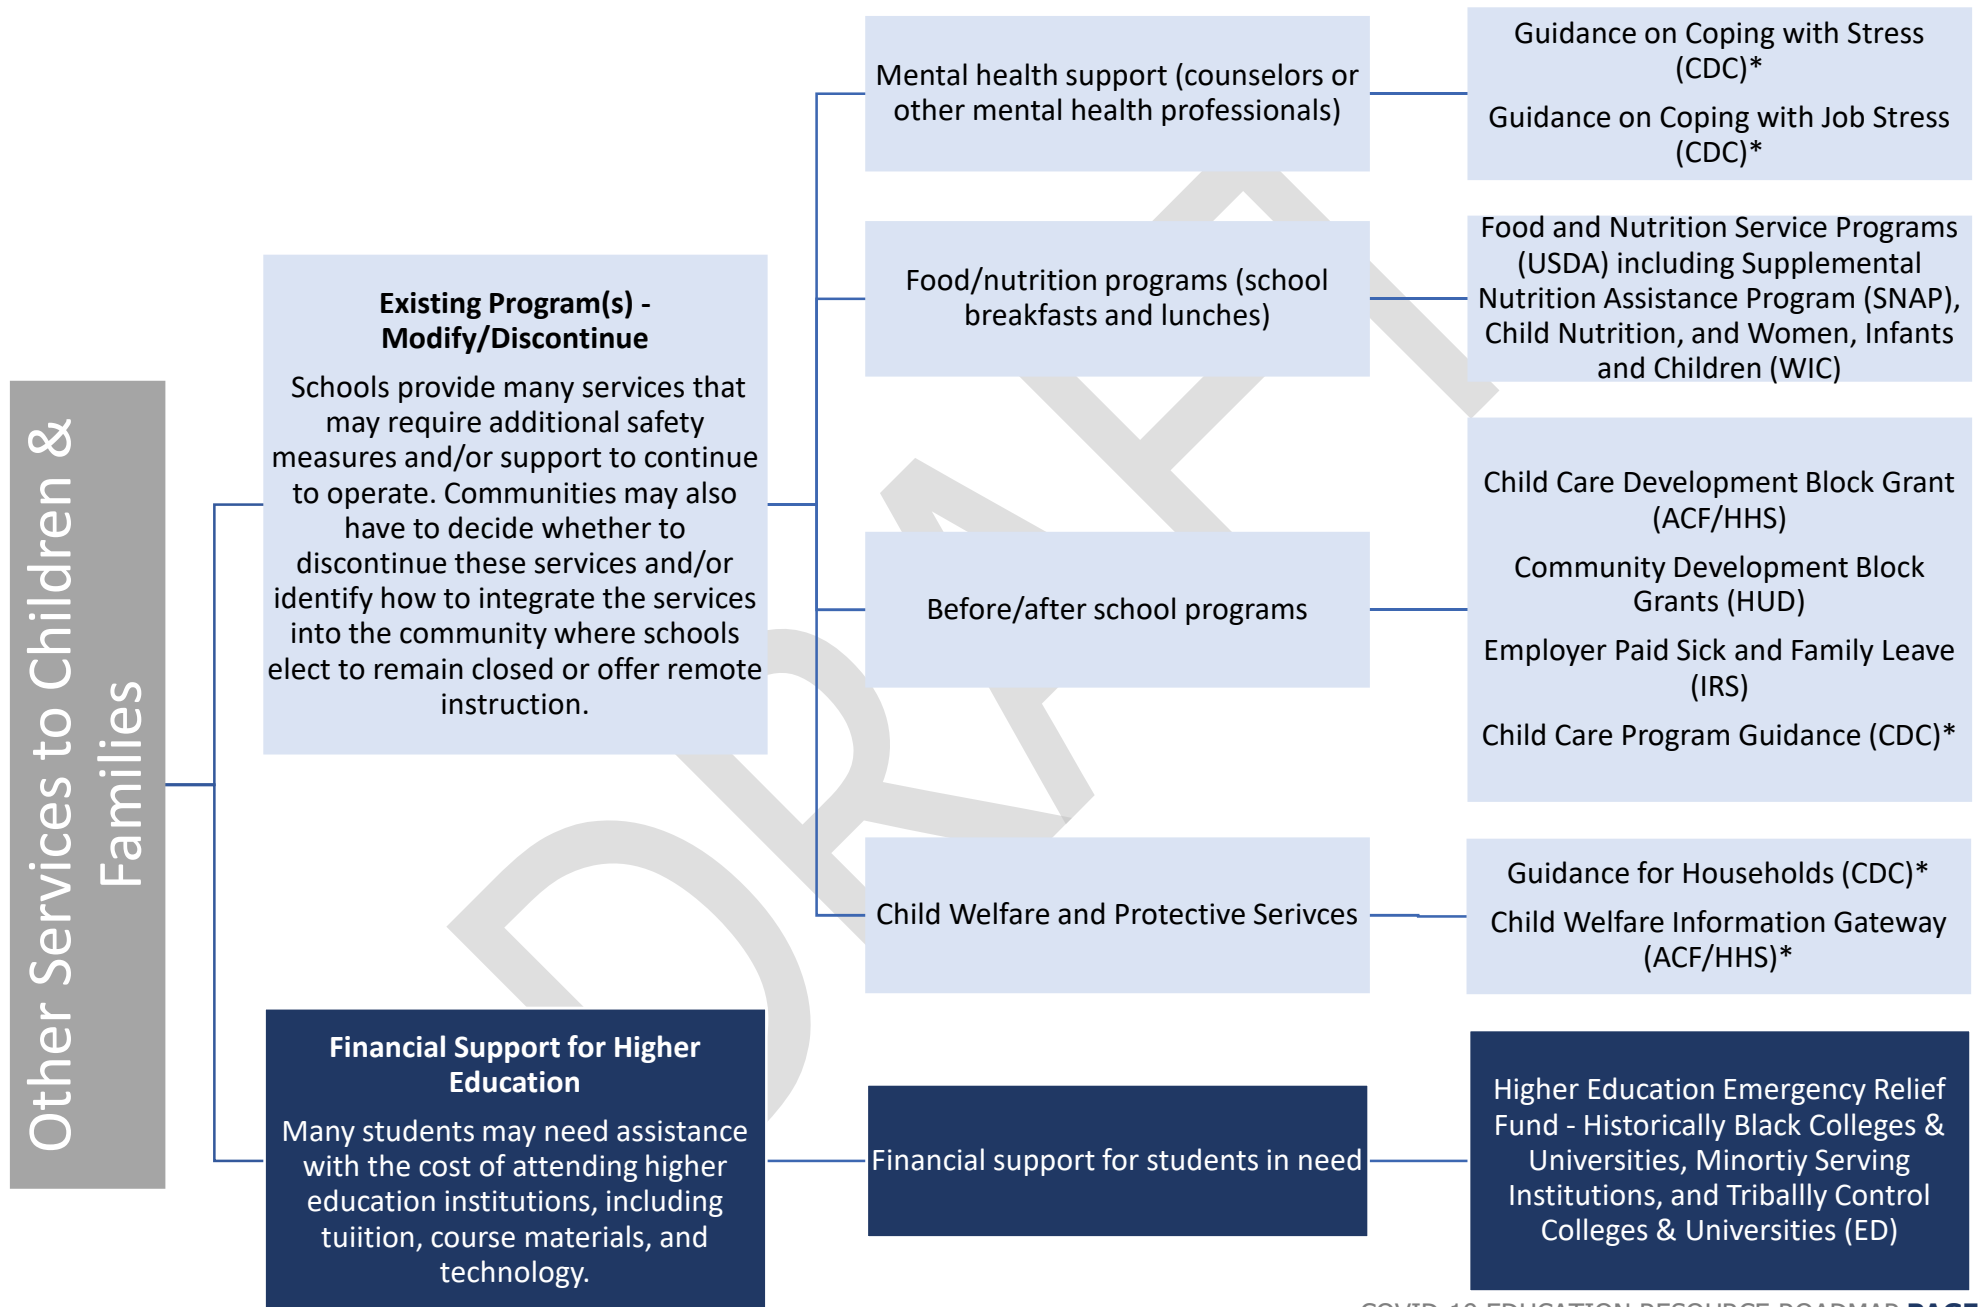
Other Services to Children & Families

Existing Program(s) - Modify/Discontinue

Schools provide many services that may require additional safety measures and/or support to continue to operate. Communities may also have to decide whether to discontinue these services and/or identify how to integrate the services into the community where schools elect to remain closed or offer remote instruction.

Mental health support (counselors or other mental health professionals)

Guidance on Coping with Stress (CDC)*

Guidance on Coping with Job Stress (CDC)*

Food/nutrition programs (school breakfasts and lunches)

Food and Nutrition Service Programs (USDA) including Supplemental Nutrition Assistance Program (SNAP), Child Nutrition, and Women, Infants and Children (WIC)

Before/after school programs

Child Care Development Block Grant (ACF/HHS)

Community Development Block Grants (HUD)

Employer Paid Sick and Family Leave (IRS)

Child Care Program Guidance (CDC)*

Child Welfare and Protective Serivces

Guidance for Households (CDC)*

Child Welfare Information Gateway (ACF/HHS)*

Financial Support for Higher Education

Many students may need assistance with the cost of attending higher education institutions, including tuiition, course materials, and technology.

Financial support for students in need

Higher Education Emergency Relief Fund - Historically Black Colleges & Universities, Minortiy Serving Institutions, and Triballly Control Colleges & Universities (ED)

DRAFT

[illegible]